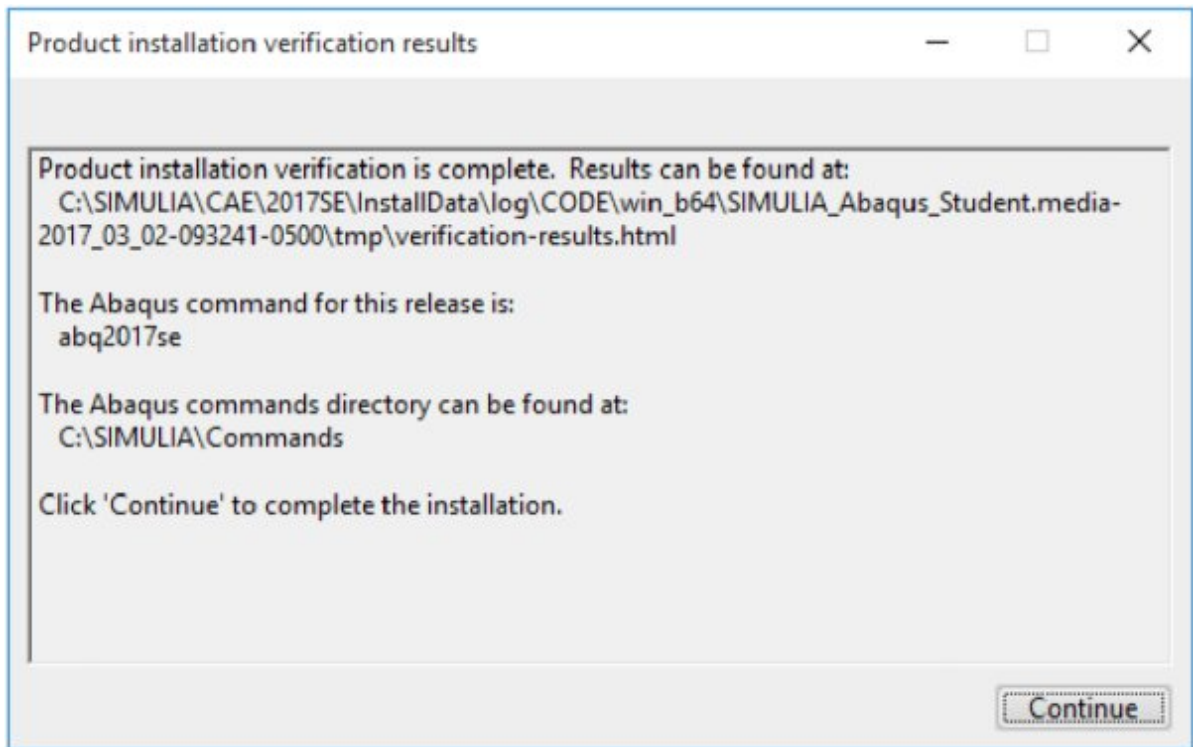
Product installation verification results

Product installation verification is complete. Results can be found at:
C:\SIMULIA\CAE\2017SE\InstallData\log\CODE\win_b64\SIMULIA_Abaqus_Student.media-2017_03_02-093241-0500\tmp\verification-results.html

The Abaqus command for this release is:
abq2017se

The Abaqus commands directory can be found at:
C:\SIMULIA\Commands

Click 'Continue' to complete the installation.

Continue